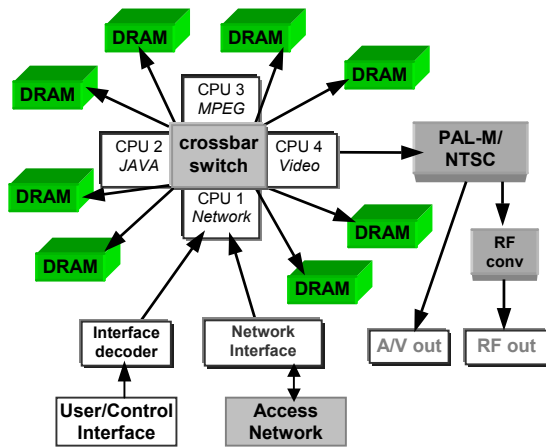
DRAM
DRAM
DRAM
DRAM
CPU 3
MPEG
CPU 2
JAVA
crossbar switch
CPU 4
Video
PAL-M/
NTSC
DRAM
CPU 1
Network
DRAM
DRAM
DRAM
RF conv
Interface decoder
Network Interface
A/V out
RF out
User/Control Interface
Access Network